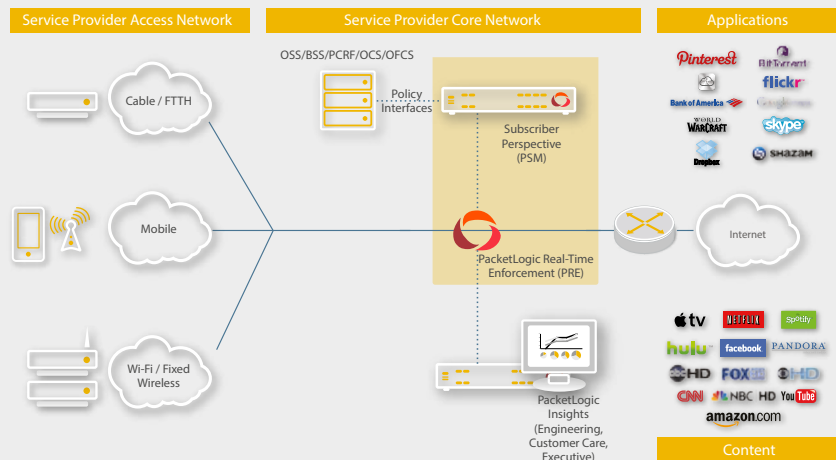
Service Provider Access Network

Service Provider Core Network

Applications

OSS/BSS/PCRF/OCS/OFCS

Policy Interfaces

Subscriber Perspective (PSM)

Cable / FTTH

Mobile

Wi-Fi / Fixed Wireless

PacketLogic Real-Time Enforcement (PRE)

Internet

PacketLogic Insights (Engineering, Customer Care, Executive)

Pinterest
flickr
Bank of America
WORLD WARCRAFT
skype
Dropbox
SHAZAM

tv
NETFLIX
Spotify
hulu
facebook
PANDORA
HD
FOX
HD
CNN
NBC HD
YouTube
amazon.com

Content